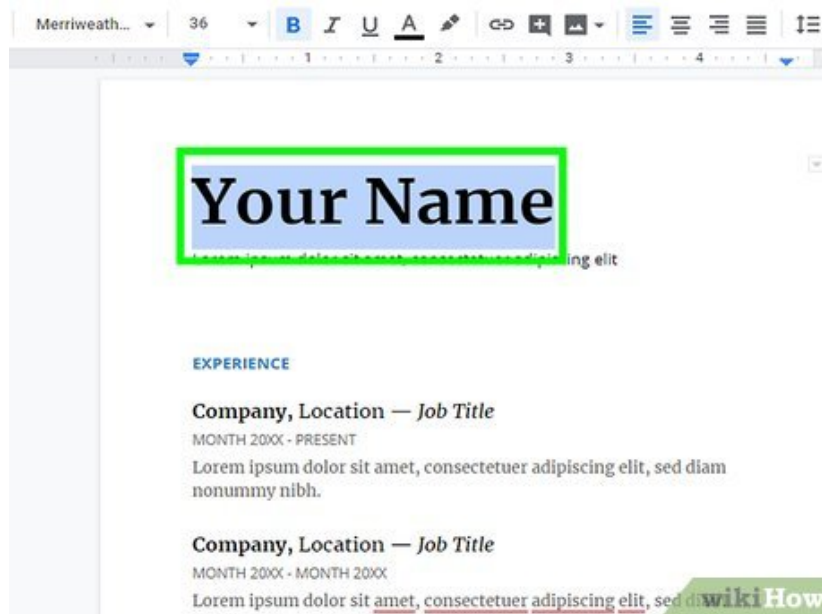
Merriweath... 36 B I U A

1 2 3 4

Your Name

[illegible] ing elit

EXPERIENCE

Company, Location — Job Title

MONTH 20XX - PRESENT

Lorem ipsum dolor sit amet, consectetuer adipiscing elit, sed diam nonummy nibh.

Company, Location — Job Title

MONTH 20XX - MONTH 20XX

Lorem ipsum dolor sit amet, consectetuer adipiscing elit, sed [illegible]

wikiHow